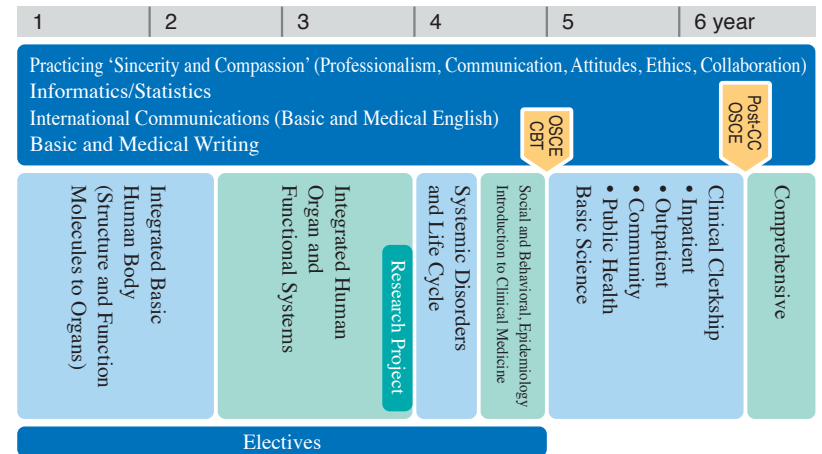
1 | 2 | 3 | 4 | 5 | 6 year

Practicing 'Sincerity and Compassion' (Professionalism, Communication, Attitudes, Ethics, Collaboration)
Informatics/Statistics
International Communications (Basic and Medical English)
Basic and Medical Writing

OSCE CBT

Post-CC OSCE

Integrated Basic Human Body (Structure and Function Molecules to Organs)

Integrated Human Organ and Functional Systems

Research Project

Systemic Disorders and Life Cycle

Social and Behavioral, Epidemiology Introduction to Clinical Medicine

Clinical Clerkship
• Inpatient
• Outpatient
• Community
• Public Health
Basic Science

Comprehensive

Electives